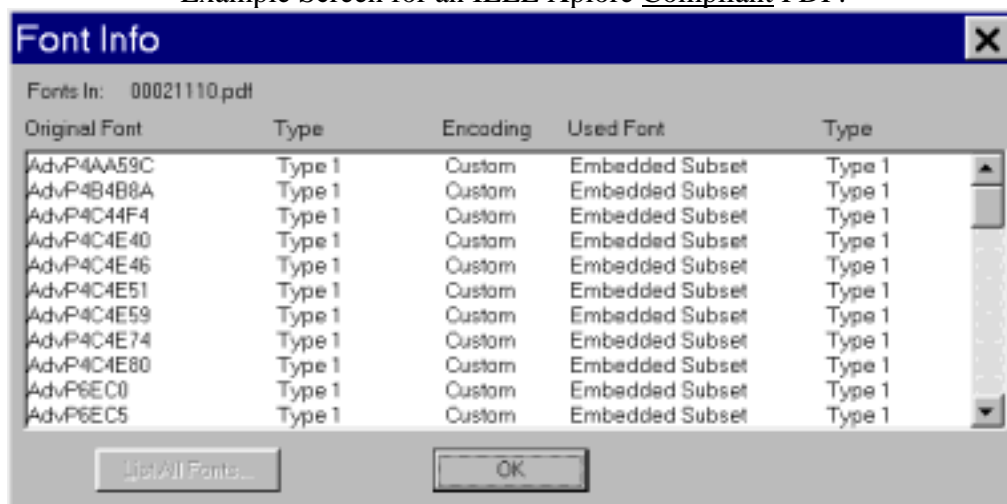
Example Screen for an IEEE Xplore Compliant PDF:

Font Info

Fonts In: 00021110.pdf

| Original Font | Type | Encoding | Used Font | Type |
|---|---|---|---|---|
| AdvP4AA59C | Type 1 | Custom | Embedded Subset | Type 1 |
| AdvP4B4B8A | Type 1 | Custom | Embedded Subset | Type 1 |
| AdvP4C44F4 | Type 1 | Custom | Embedded Subset | Type 1 |
| AdvP4C4E40 | Type 1 | Custom | Embedded Subset | Type 1 |
| AdvP4C4E46 | Type 1 | Custom | Embedded Subset | Type 1 |
| AdvP4C4E51 | Type 1 | Custom | Embedded Subset | Type 1 |
| AdvP4C4E59 | Type 1 | Custom | Embedded Subset | Type 1 |
| AdvP4C4E74 | Type 1 | Custom | Embedded Subset | Type 1 |
| AdvP4C4E80 | Type 1 | Custom | Embedded Subset | Type 1 |
| AdvP6EC0 | Type 1 | Custom | Embedded Subset | Type 1 |
| AdvP6EC5 | Type 1 | Custom | Embedded Subset | Type 1 |

List All Fonts...

OK